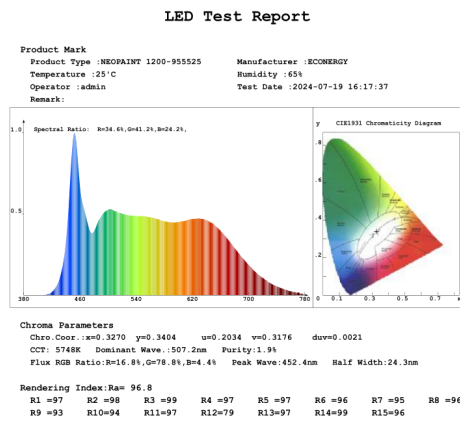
LED Test Report

Product Mark

Product Type :NEOPAINT 1200-955525
Manufacturer :ECONERGY
Temperature :25'C
Humidity :65%
Operator :admin
Test Date :2024-07-19 16:17:37
Remark:

1.0
Spectral Ratio: R=34.6%,G=41.2%,B=24.2%,
0.5
380 460 540 620 700 780

y CIE1931 Chromaticity Diagram
.8
.6
.4
.2
0 0.1 0.3 0.5 0.7 x

Chroma Parameters

Chro.Coor.:x=0.3270 y=0.3404 u=0.2034 v=0.3176 duv=0.0021
CCT: 5748K Dominant Wave.:507.2nm Purity:1.9%
Flux RGB Ratio:R=16.8%,G=78.8%,B=4.4% Peak Wave:452.4nm Half Width:24.3nm

Rendering Index:Ra= 96.8

R1 =97 R2 =98 R3 =99 R4 =97 R5 =97 R6 =96 R7 =95 R8 =96
R9 =93 R10=94 R11=97 R12=79 R13=97 R14=99 R15=96